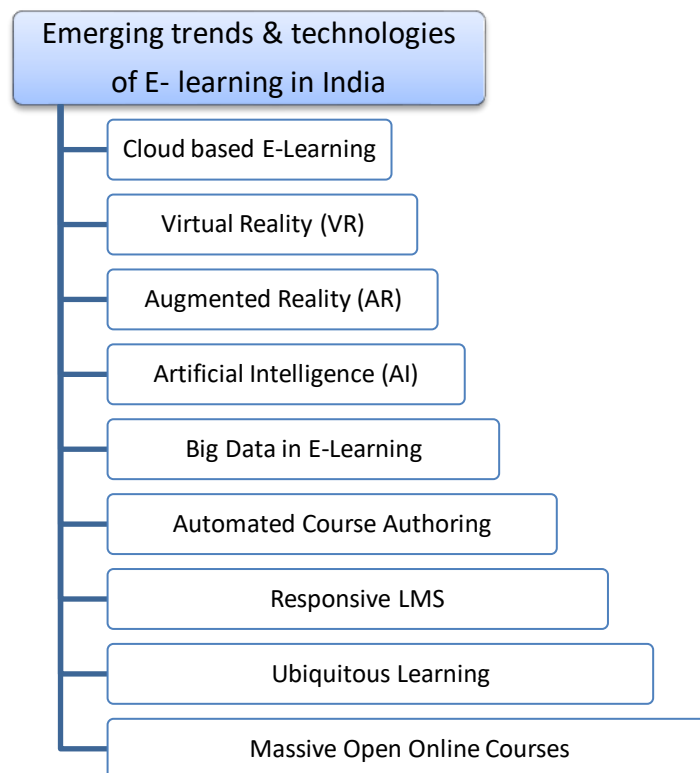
Emerging trends & technologies of E- learning in India

Cloud based E-Learning

Virtual Reality (VR)

Augmented Reality (AR)

Artificial Intelligence (AI)

Big Data in E-Learning

Automated Course Authoring

Responsive LMS

Ubiquitous Learning

Massive Open Online Courses